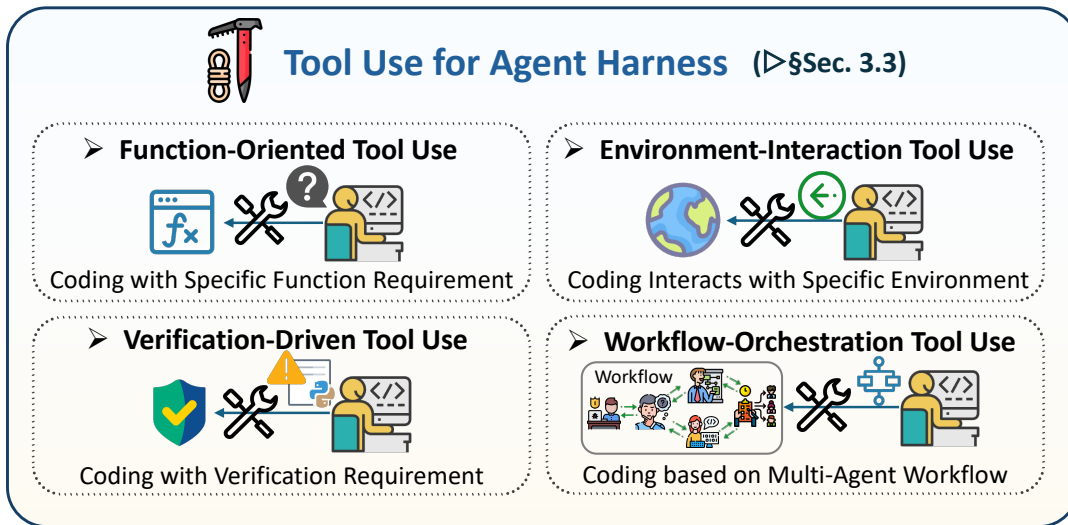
Tool Use for Agent Harness (▷§Sec. 3.3)

➢ Function-Oriented Tool Use

$f_x$

Coding with Specific Function Requirement

➢ Environment-Interaction Tool Use

Coding Interacts with Specific Environment

➢ Verification-Driven Tool Use

Coding with Verification Requirement

➢ Workflow-Orchestration Tool Use

Workflow

Coding based on Multi-Agent Workflow